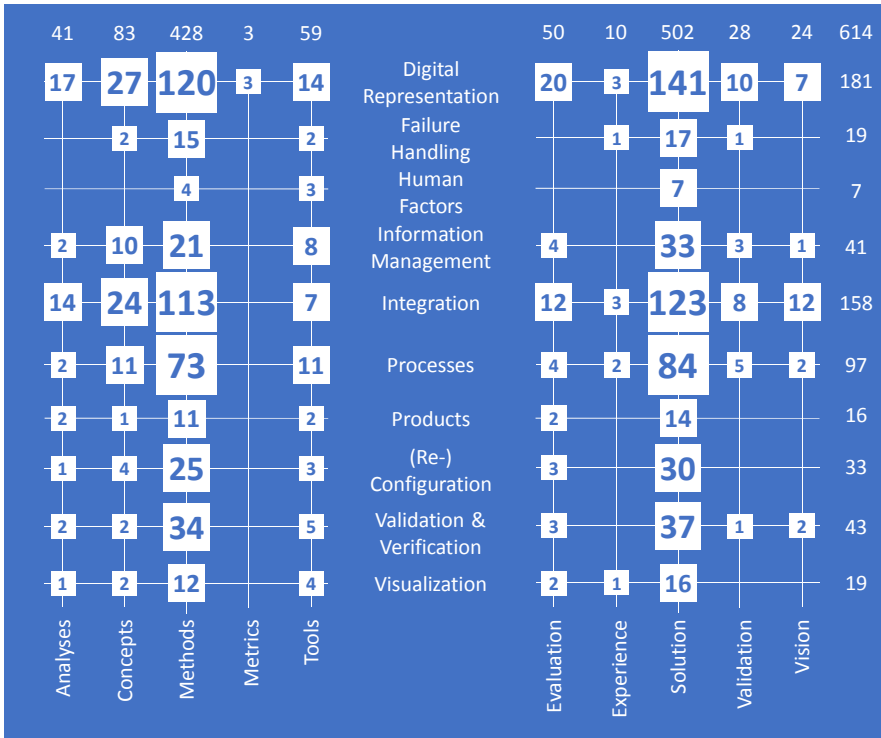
| 41 | 83 | 428 | 3 | 59 | | 50 | 10 | 502 | 28 | 24 | 614 |
|---|---|---|---|---|---|---|---|---|---|---|---|
| 17 | 27 | 120 | 3 | 14 | Digital Representation | 20 | 3 | 141 | 10 | 7 | 181 |
| | 2 | 15 | | 2 | Failure Handling | | 1 | 17 | 1 | | 19 |
| | | 4 | | 3 | Human Factors | | | 7 | | | 7 |
| 2 | 10 | 21 | | 8 | Information Management | 4 | | 33 | 3 | 1 | 41 |
| 14 | 24 | 113 | | 7 | Integration | 12 | 3 | 123 | 8 | 12 | 158 |
| 2 | 11 | 73 | | 11 | Processes | 4 | 2 | 84 | 5 | 2 | 97 |
| 2 | 1 | 11 | | 2 | Products | 2 | | 14 | | | 16 |
| 1 | 4 | 25 | | 3 | (Re-) Configuration | 3 | | 30 | | | 33 |
| 2 | 2 | 34 | | 5 | Validation & Verification | 3 | | 37 | 1 | 2 | 43 |
| 1 | 2 | 12 | | 4 | Visualization | 2 | 1 | 16 | | | 19 |
| Analyses | Concepts | Methods | Metrics | Tools | | Evaluation | Experience | Solution | Validation | Vision | |